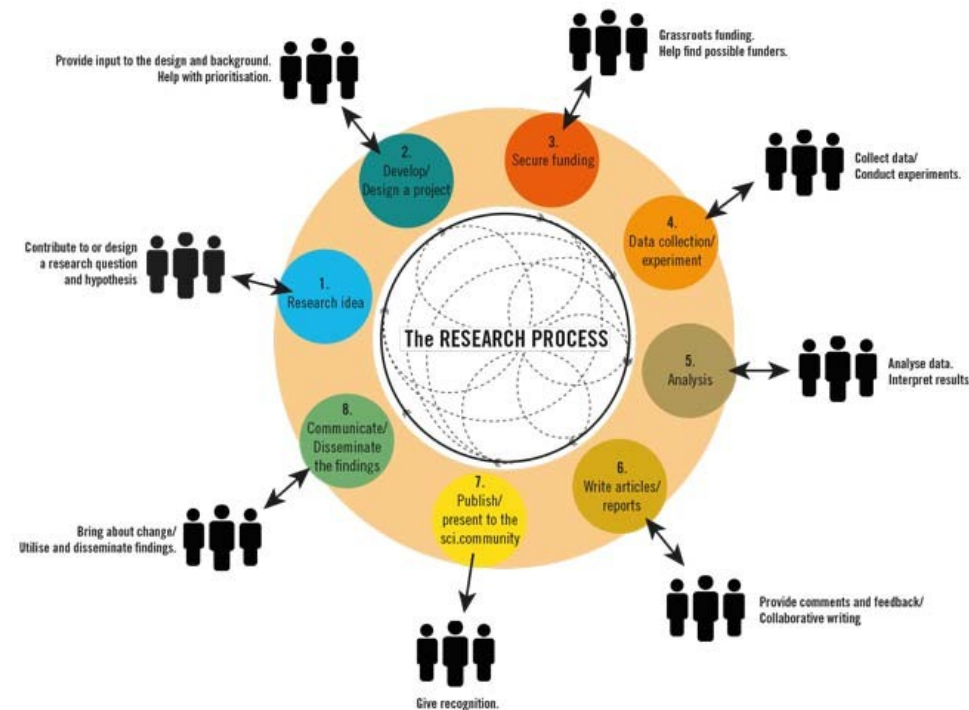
The RESEARCH PROCESS

1.
Research idea

Contribute to or design a research question and hypothesis

2.
Develop/
Design a project

Provide input to the design and background.
Help with prioritisation.

3.
Secure funding

Grassroots funding.
Help find possible funders.

4.
Data collection/
experiment

Collect data/
Conduct experiments.

5.
Analysis

Analyse data.
Interpret results

6.
Write articles/
reports

Provide comments and feedback/
Collaborative writing

7.
Publish/
present to the sci.community

Give recognition.

8.
Communicate/
Disseminate the findings

Bring about change/
Utilise and disseminate findings.